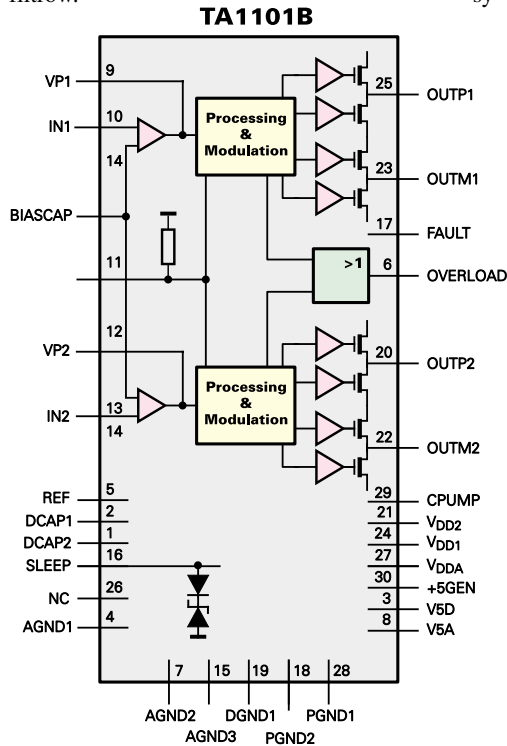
TA1101B

VP1
9
IN1
10
14
BIASCAP
11
12
VP2
IN2
13
14
REF
5
DCAP1
2
DCAP2
1
SLEEP
16
NC
26
AGND1
4

Processing & Modulation

Processing & Modulation

>1

25
OUTP1
23
OUTM1
17
FAULT
6
OVERLOAD
20
OUTP2
22
OUTM2
29
CPUMP
21
$V_{DD2}$
24
$V_{DD1}$
27
$V_{DDA}$
30
+5GEN
3
V5D
8
V5A

7
15
19
18
28
AGND2
AGND3
DGND1
PGND2
PGND1